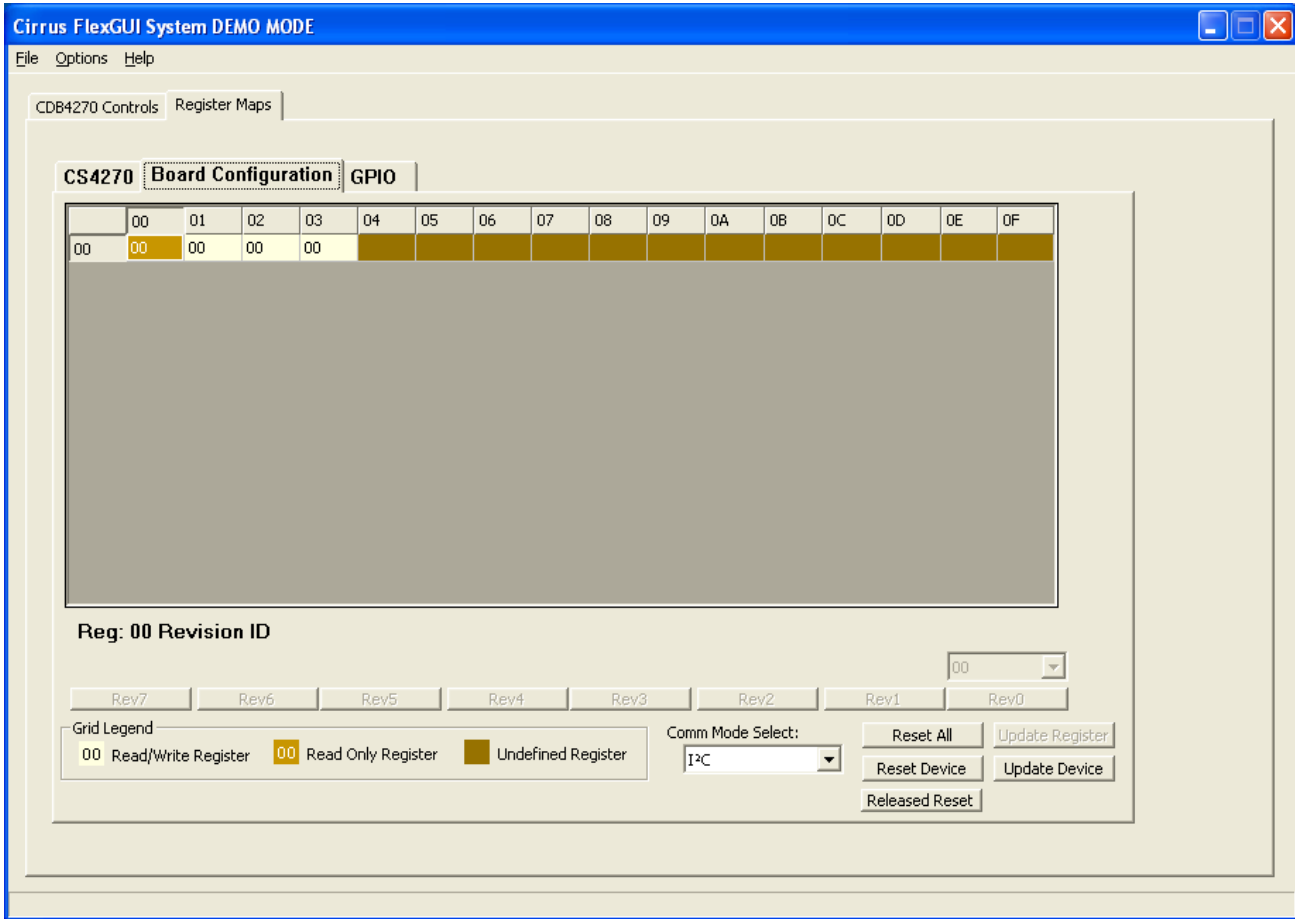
Cirrus FlexGUI System DEMO MODE

File Options Help

CDB4270 Controls Register Maps

CS4270 Board Configuration GPIO

| | 00 | 01 | 02 | 03 | 04 | 05 | 06 | 07 | 08 | 09 | 0A | 0B | 0C | 0D | 0E | 0F |
|---|---|---|---|---|---|---|---|---|---|---|---|---|---|---|---|---|
| 00 | 00 | 00 | 00 | 00 | | | | | | | | | | | | |

Reg: 00 Revision ID

00

Rev7 Rev6 Rev5 Rev4 Rev3 Rev2 Rev1 Rev0

Grid Legend
00 Read/Write Register 00 Read Only Register Undefined Register

Comm Mode Select:
I²C

Reset All Update Register
Reset Device Update Device
Released Reset